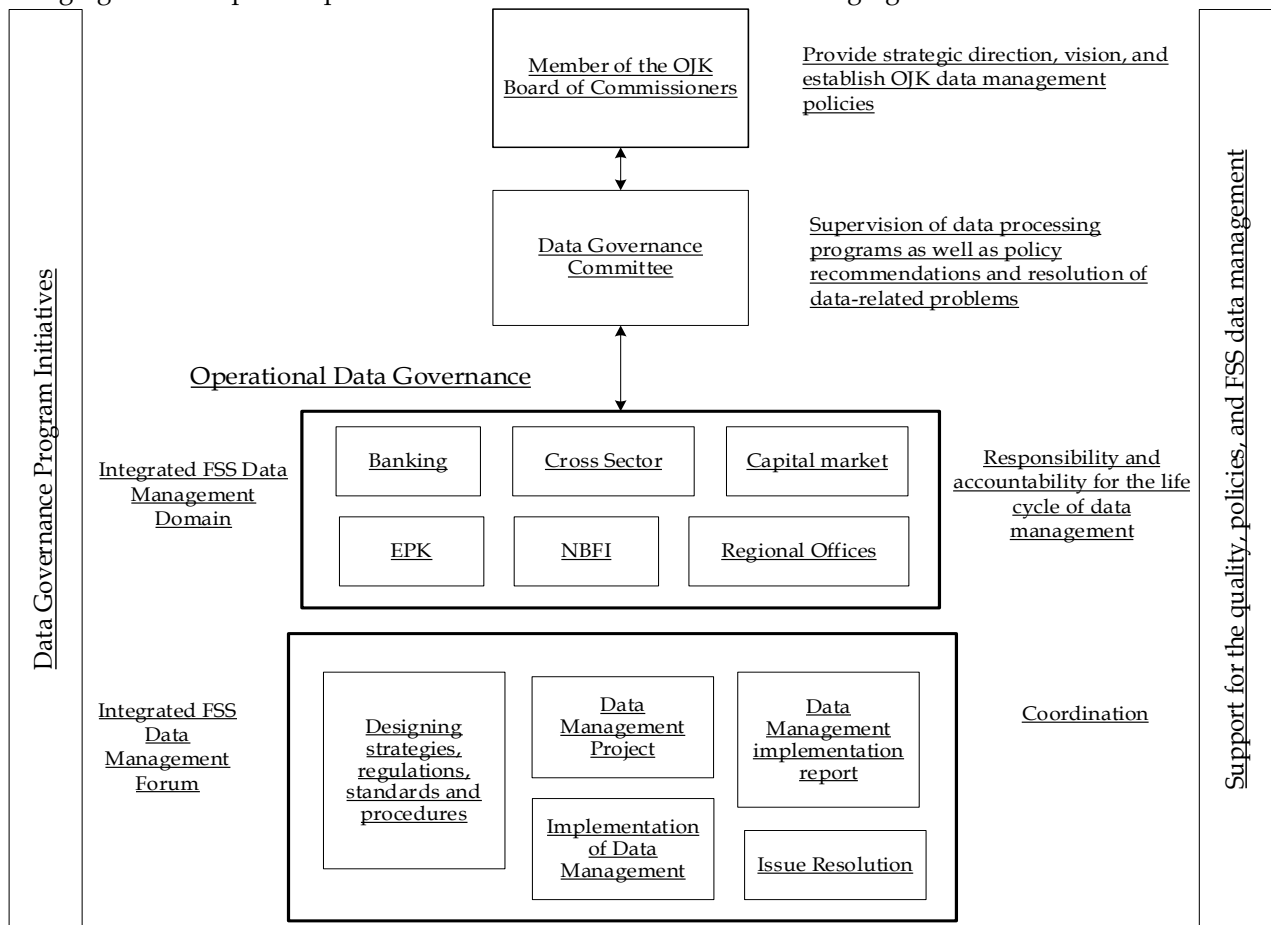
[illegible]

Data Governance Program Initiatives

Member of the OJK Board of Commissioners

Provide strategic direction, vision, and establish OJK data management policies

Data Governance Committee

Supervision of data processing programs as well as policy recommendations and resolution of data-related problems

Operational Data Governance

Integrated FSS Data Management Domain

Banking

Cross Sector

Capital market

EPK

NBFI

Regional Offices

Responsibility and accountability for the life cycle of data management

Integrated FSS Data Management Forum

Designing strategies, regulations, standards and procedures

Data Management Project

Data Management implementation report

Implementation of Data Management

Issue Resolution

Coordination

Support for the quality, policies, and FSS data management